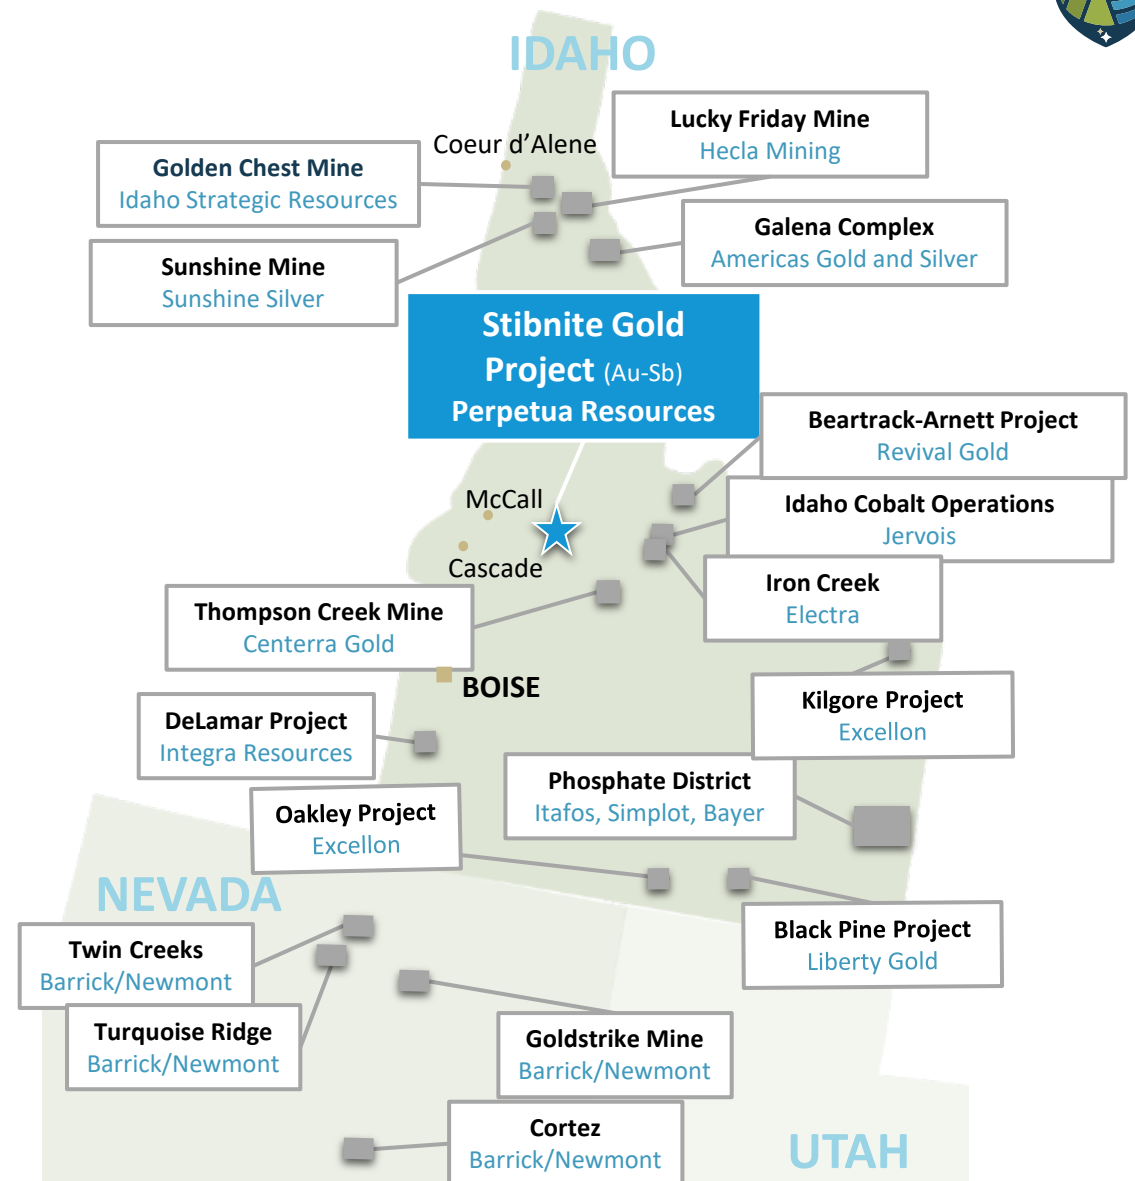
IDAHO

Coeur d'Alene

Lucky Friday Mine
Hecla Mining

Golden Chest Mine
Idaho Strategic Resources

Galena Complex
Americas Gold and Silver

Sunshine Mine
Sunshine Silver

Stibnite Gold Project (Au-Sb)
Perpetua Resources

Beartrack-Arnett Project
Revival Gold

McCall

Idaho Cobalt Operations
Jervois

Cascade

Iron Creek
Electra

Thompson Creek Mine
Centerra Gold

BOISE

Kilgore Project
Excellon

DeLamar Project
Integra Resources

Phosphate District
Itafos, Simplot, Bayer

Oakley Project
Excellon

NEVADA

Twin Creeks
Barrick/Newmont

Black Pine Project
Liberty Gold

Turquoise Ridge
Barrick/Newmont

Goldstrike Mine
Barrick/Newmont

Cortez
Barrick/Newmont

UTAH